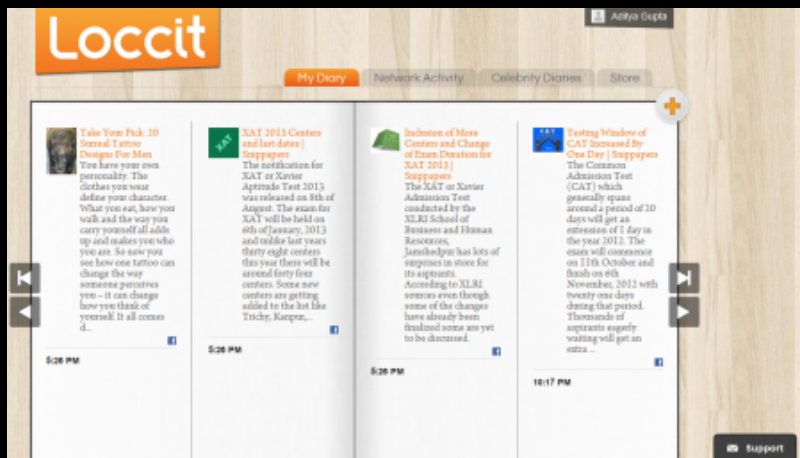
Loccit

Aditya Gupta

My Diary | Network Activity | Celebrity Diaries | Store

Take Your Pick: 20 Surreal Tattoo Designs For Men
You have your own personality. The clothes you wear define your character. What you eat, how you walk and the way you carry yourself all adds up and makes you who you are. So now you see how one tattoo can change the way someone perceives you – it can change how you think of yourself. It all comes d...

5:26 PM

XAT 2013 Centers and last dates | Snippapers
The notification for XAT or Xavier Aptitude Test 2013 was released on 8th of August. The exam for XAT will be held on 6th of January, 2013 and unlike last years thirty eight centers this year there will be around forty four centers. Some new centers are getting added to the list like Tricky, Kanpur,...

5:26 PM

Inclusion of More Centers and Change of Exam Duration for XAT 2013 | Snippapers
The XAT or Xavier Admission Test conducted by the XLRI School of Business and Human Resources, Jamshedpur has lots of surprises in store for its aspirants. According to XLRI sources even though some of the changes have already been finalized some are yet to be discussed.

5:26 PM

Testing Window of CAT Increased By One Day | Snippapers
The Common Admission Test (CAT) which generally spans around a period of 20 days will get an extension of 1 day in the year 2012. The exam will commence on 11th October and finish on 6th November, 2012 with twenty one days during that period. Thousands of aspirants eagerly waiting will get an extra ...

10:17 PM

Support